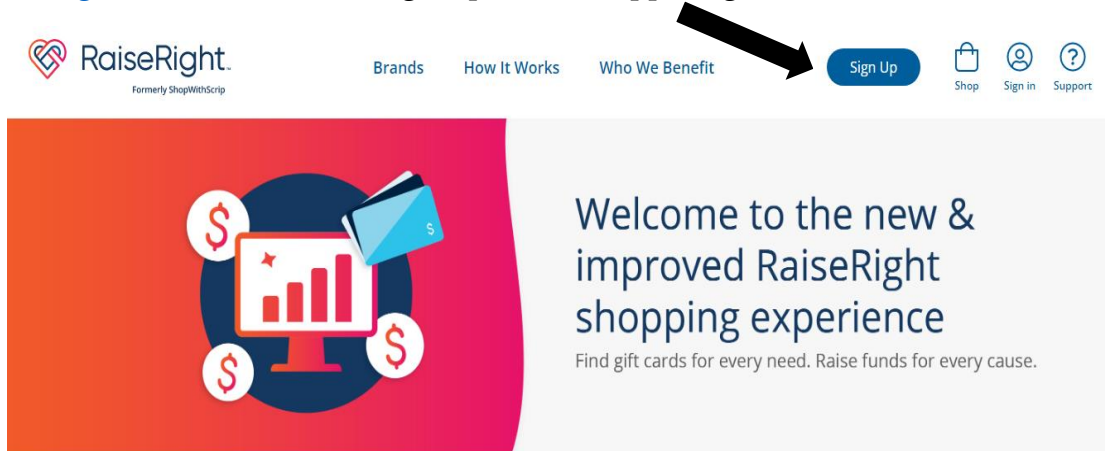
RaiseRight.
Formerly ShopWithScrip

Brands How It Works Who We Benefit Sign Up Shop Sign in Support

Welcome to the new & improved RaiseRight shopping experience

Find gift cards for every need. Raise funds for every cause.